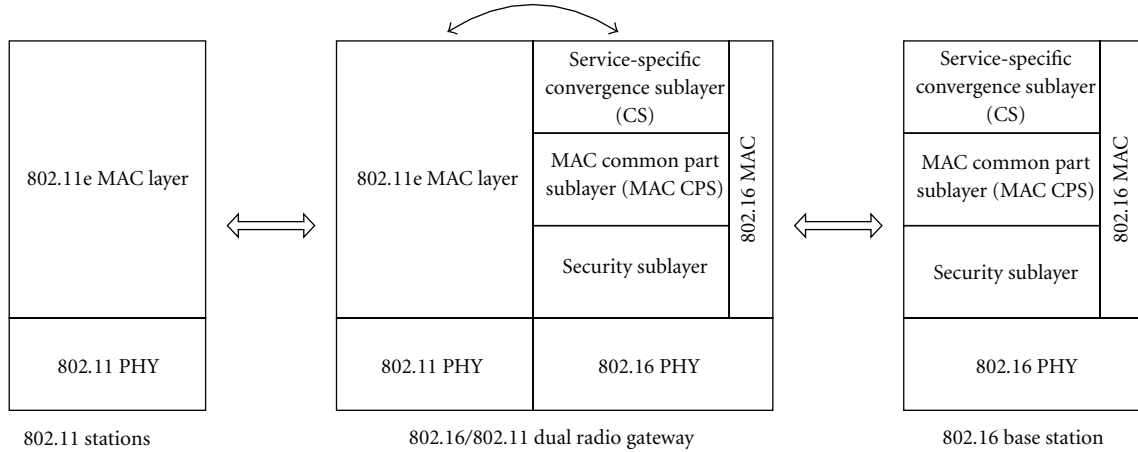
802.11e MAC layer

802.11 PHY

802.11 stations

802.11e MAC layer

Service-specific convergence sublayer (CS)

MAC common part sublayer (MAC CPS)

Security sublayer

802.16 MAC

802.11 PHY

802.16 PHY

802.16/802.11 dual radio gateway

Service-specific convergence sublayer (CS)

MAC common part sublayer (MAC CPS)

Security sublayer

802.16 MAC

802.16 PHY

802.16 base station